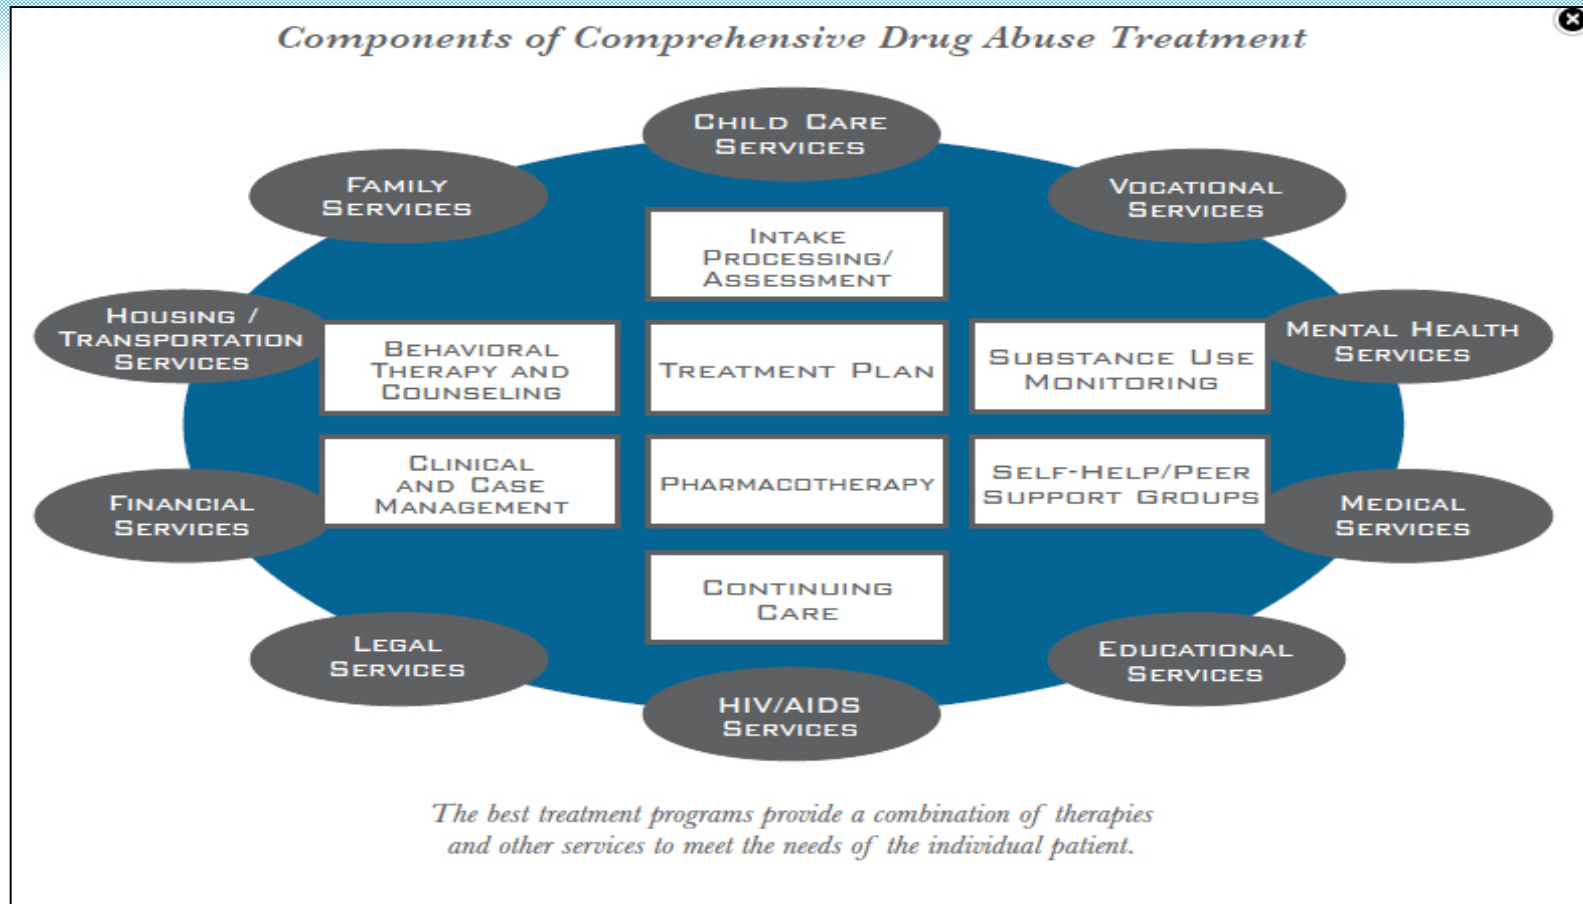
Components of Comprehensive Drug Abuse Treatment

Child Care Services

Family Services

Vocational Services

Intake Processing/ Assessment

Housing / Transportation Services

Behavioral Therapy and Counseling

Treatment Plan

Substance Use Monitoring

Mental Health Services

Clinical and Case Management

Pharmacotherapy

Self-Help/Peer Support Groups

Financial Services

Medical Services

Continuing Care

Legal Services

Educational Services

HIV/AIDS Services

The best treatment programs provide a combination of therapies and other services to meet the needs of the individual patient.